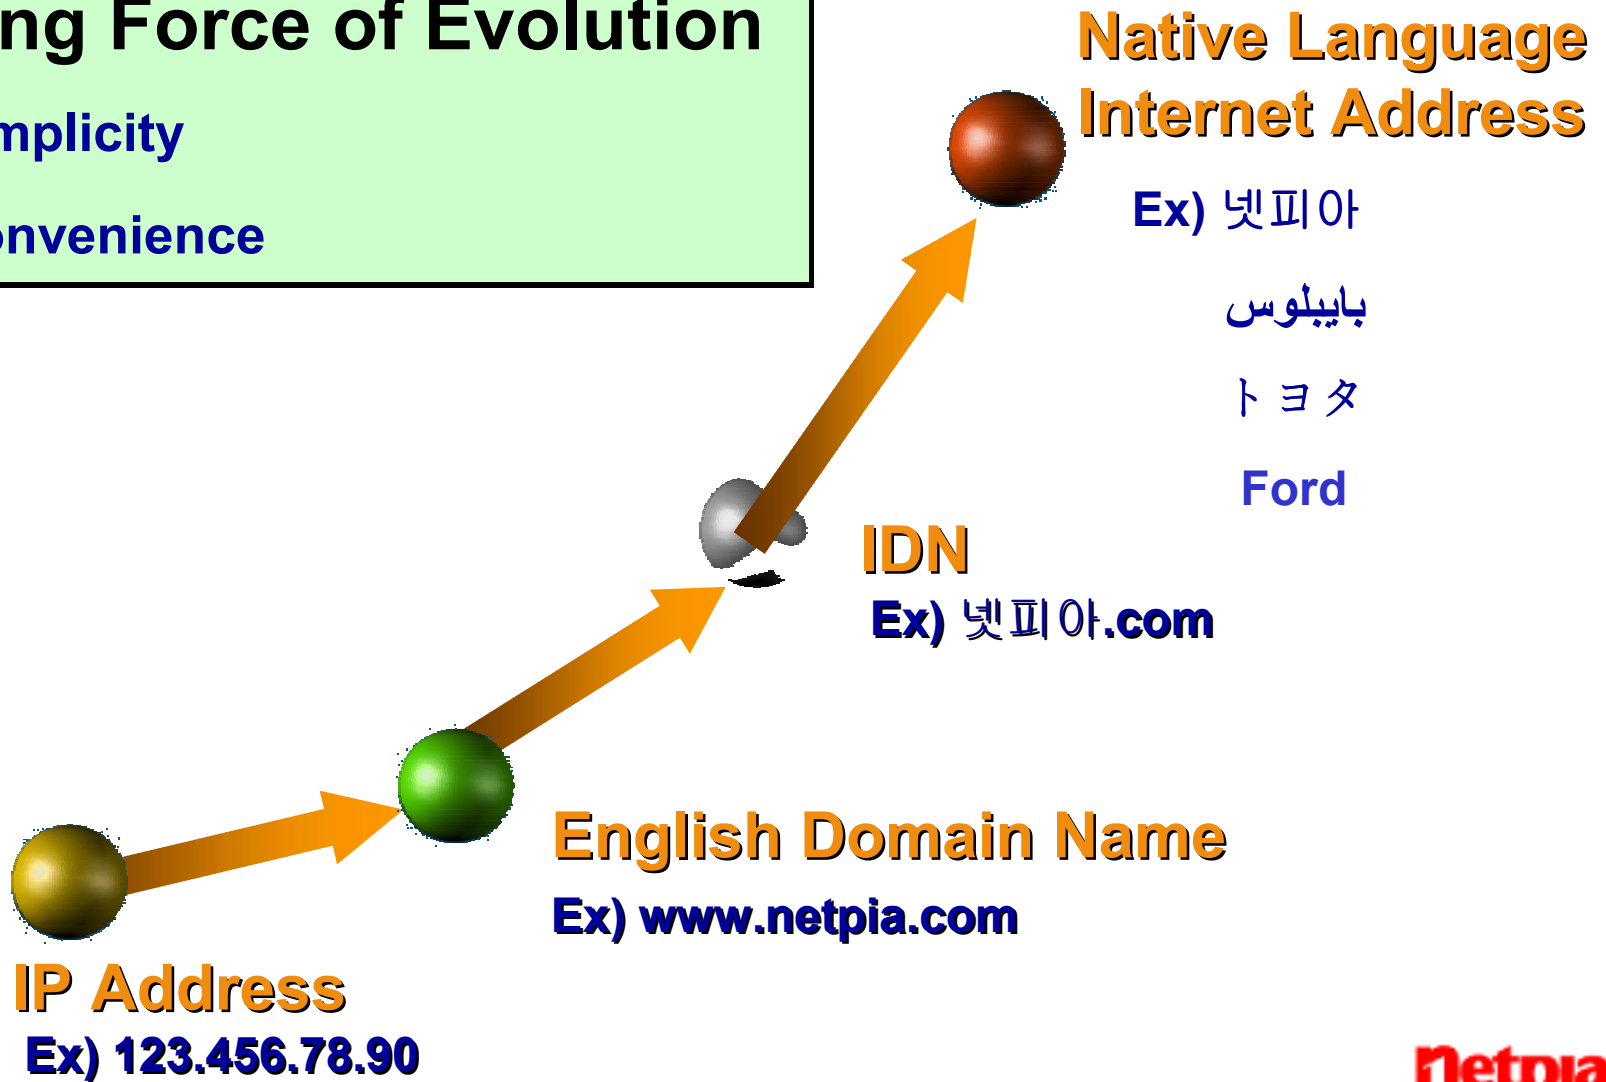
ng Force of Evolution

mplicity

onvenience

Native Language Internet Address

Ex) 넷피아

بايبلوس

トヨタ

Ford

IDN

Ex) 넷피아.com

English Domain Name

Ex) www.netpia.com

IP Address

Ex) 123.456.78.90

netpia